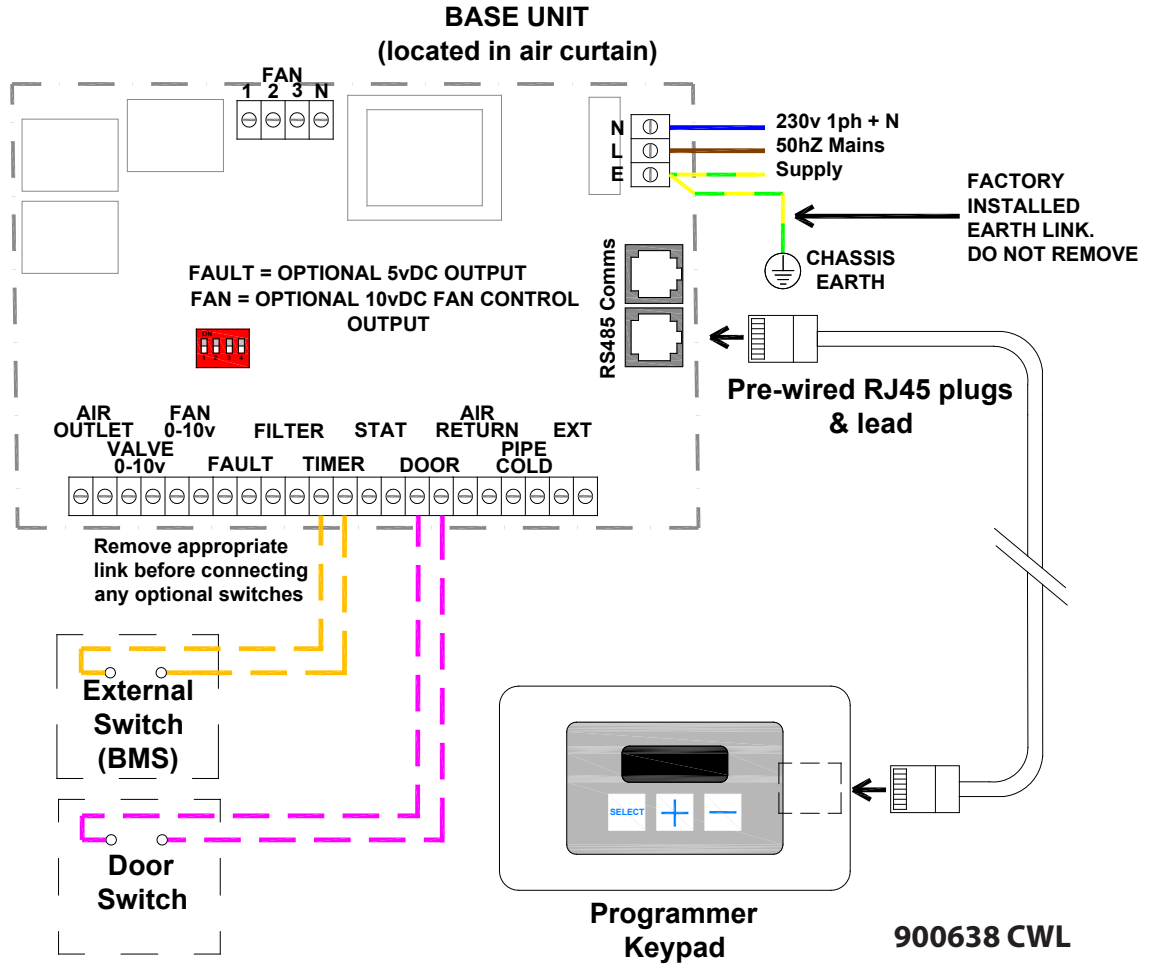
BASE UNIT
(located in air curtain)

FAN
1 2 3 N

N
L
E

230v 1ph + N
50hZ Mains
Supply

FACTORY
INSTALLED
EARTH LINK.
DO NOT REMOVE

CHASSIS
EARTH

FAULT = OPTIONAL 5vDC OUTPUT
FAN = OPTIONAL 10vDC FAN CONTROL OUTPUT

RS485 Comms

Pre-wired RJ45 plugs & lead

AIR OUTLET
VALVE 0-10v
FAN 0-10v
FAULT
FILTER
TIMER
STAT
DOOR
AIR RETURN
PIPE COLD
EXT

Remove appropriate link before connecting any optional switches

External Switch (BMS)

Door Switch

SELECT + —

Programmer Keypad

900638 CWL